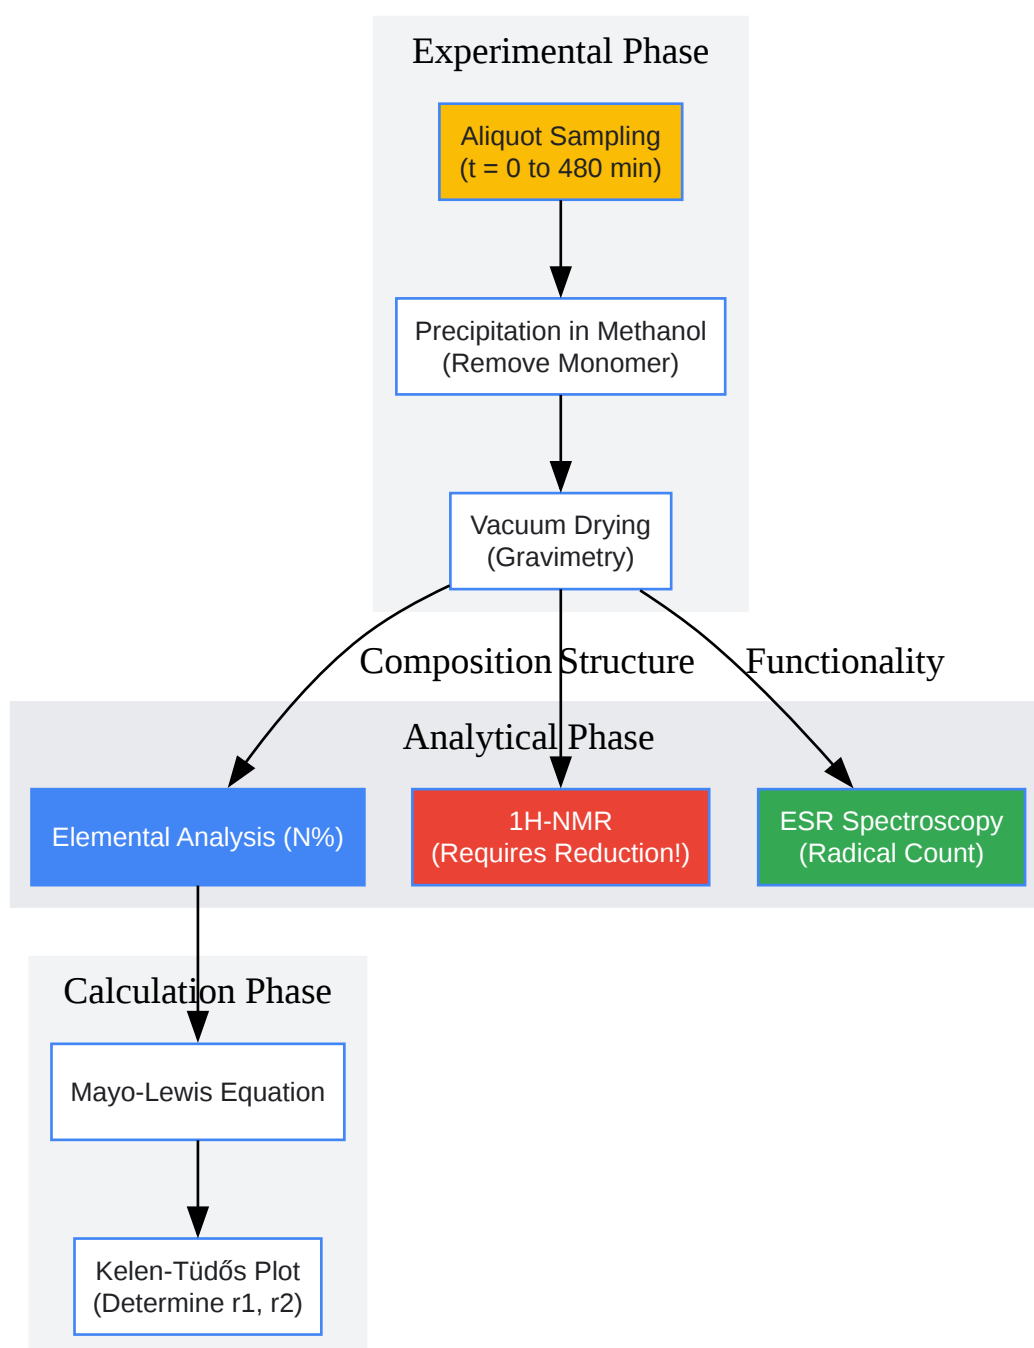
Experimental Phase

Aliquot Sampling
(t = 0 to 480 min)

Precipitation in Methanol
(Remove Monomer)

Vacuum Drying
(Gravimetry)

Composition

Structure

Functionality

Analytical Phase

Elemental Analysis (N%)

1H-NMR
(Requires Reduction!)

ESR Spectroscopy
(Radical Count)

Calculation Phase

Mayo-Lewis Equation

Kelen-Tüdős Plot
(Determine r1, r2)